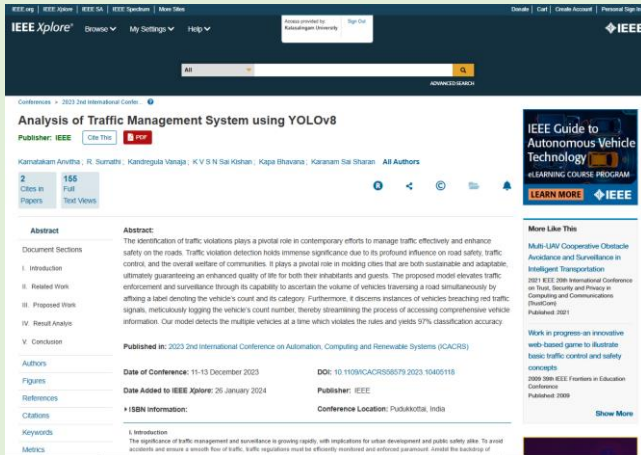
IEEE.org | IEEE Xplore | IEEE SA | IEEE Spectrum | More Sites

Donate | Cart | Create Account | Personal Sign

IEEE Xplore®  Browse ▾  My Settings ▾  Help ▾

Access provided by: Kalasalingam University  Sign Out

IEEE

All

ADVANCED SEARCH

Conferences > 2023 2nd International Confer...

Analysis of Traffic Management System using YOLOv8

Publisher: IEEE  Cite This  PDF

Karnatakam Anvitha ; R. Sumathi ; Kandregula Vanaja ; K V S N Sai Kishan ; Kapa Bhavana ; Karanam Sai Sharan  All Authors

2 Cites in Papers  155 Full Text Views

Abstract
Document Sections
I. Introduction
II. Related Work
III. Proposed Work
IV. Result Analyze
V. Conclusion
Authors
Figures
References
Citations
Keywords
Metrics

Abstract:
The identification of traffic violations plays a pivotal role in contemporary efforts to manage traffic effectively and enhance safety on the roads. Traffic violation detection holds immense significance due to its profound influence on road safety, traffic control, and the overall welfare of communities. It plays a pivotal role in molding cities that are both sustainable and adaptable, ultimately guaranteeing an enhanced quality of life for both their inhabitants and guests. The proposed model elevates traffic enforcement and surveillance through its capability to ascertain the volume of vehicles traversing a road simultaneously by affixing a label denoting the vehicle's count and its category. Furthermore, it discerns instances of vehicles breaching red traffic signals, meticulously logging the vehicle's count number, thereby streamlining the process of accessing comprehensive vehicle information. Our model detects the multiple vehicles at a time which violates the rules and yields 97% classification accuracy.

Published in: 2023 2nd International Conference on Automation, Computing and Renewable Systems (ICACRS)

Date of Conference: 11-13 December 2023
DOI: 10.1109/ICACRS58579.2023.10405118
Date Added to IEEE Xplore: 26 January 2024
Publisher: IEEE
ISBN Information:
Conference Location: Pudukkottai, India

I. Introduction
The significance of traffic management and surveillance is growing rapidly, with implications for urban development and public safety alike. To avoid accidents and ensure a smooth flow of traffic, traffic regulations must be efficiently monitored and enforced paramount. Amidst the backdrop of

IEEE Guide to Autonomous Vehicle Technology
eLEARNING COURSE PROGRAM
LEARN MORE  IEEE

More Like This

Multi-UAV Cooperative Obstacle Avoidance and Surveillance in Intelligent Transportation
2021 IEEE 20th International Conference on Trust, Security and Privacy in Computing and Communications (TrustCom)
Published: 2021

Work in progress-an innovative web-based game to illustrate basic traffic control and safety concepts
2009 39th IEEE Frontiers in Education Conference
Published: 2009

Show More